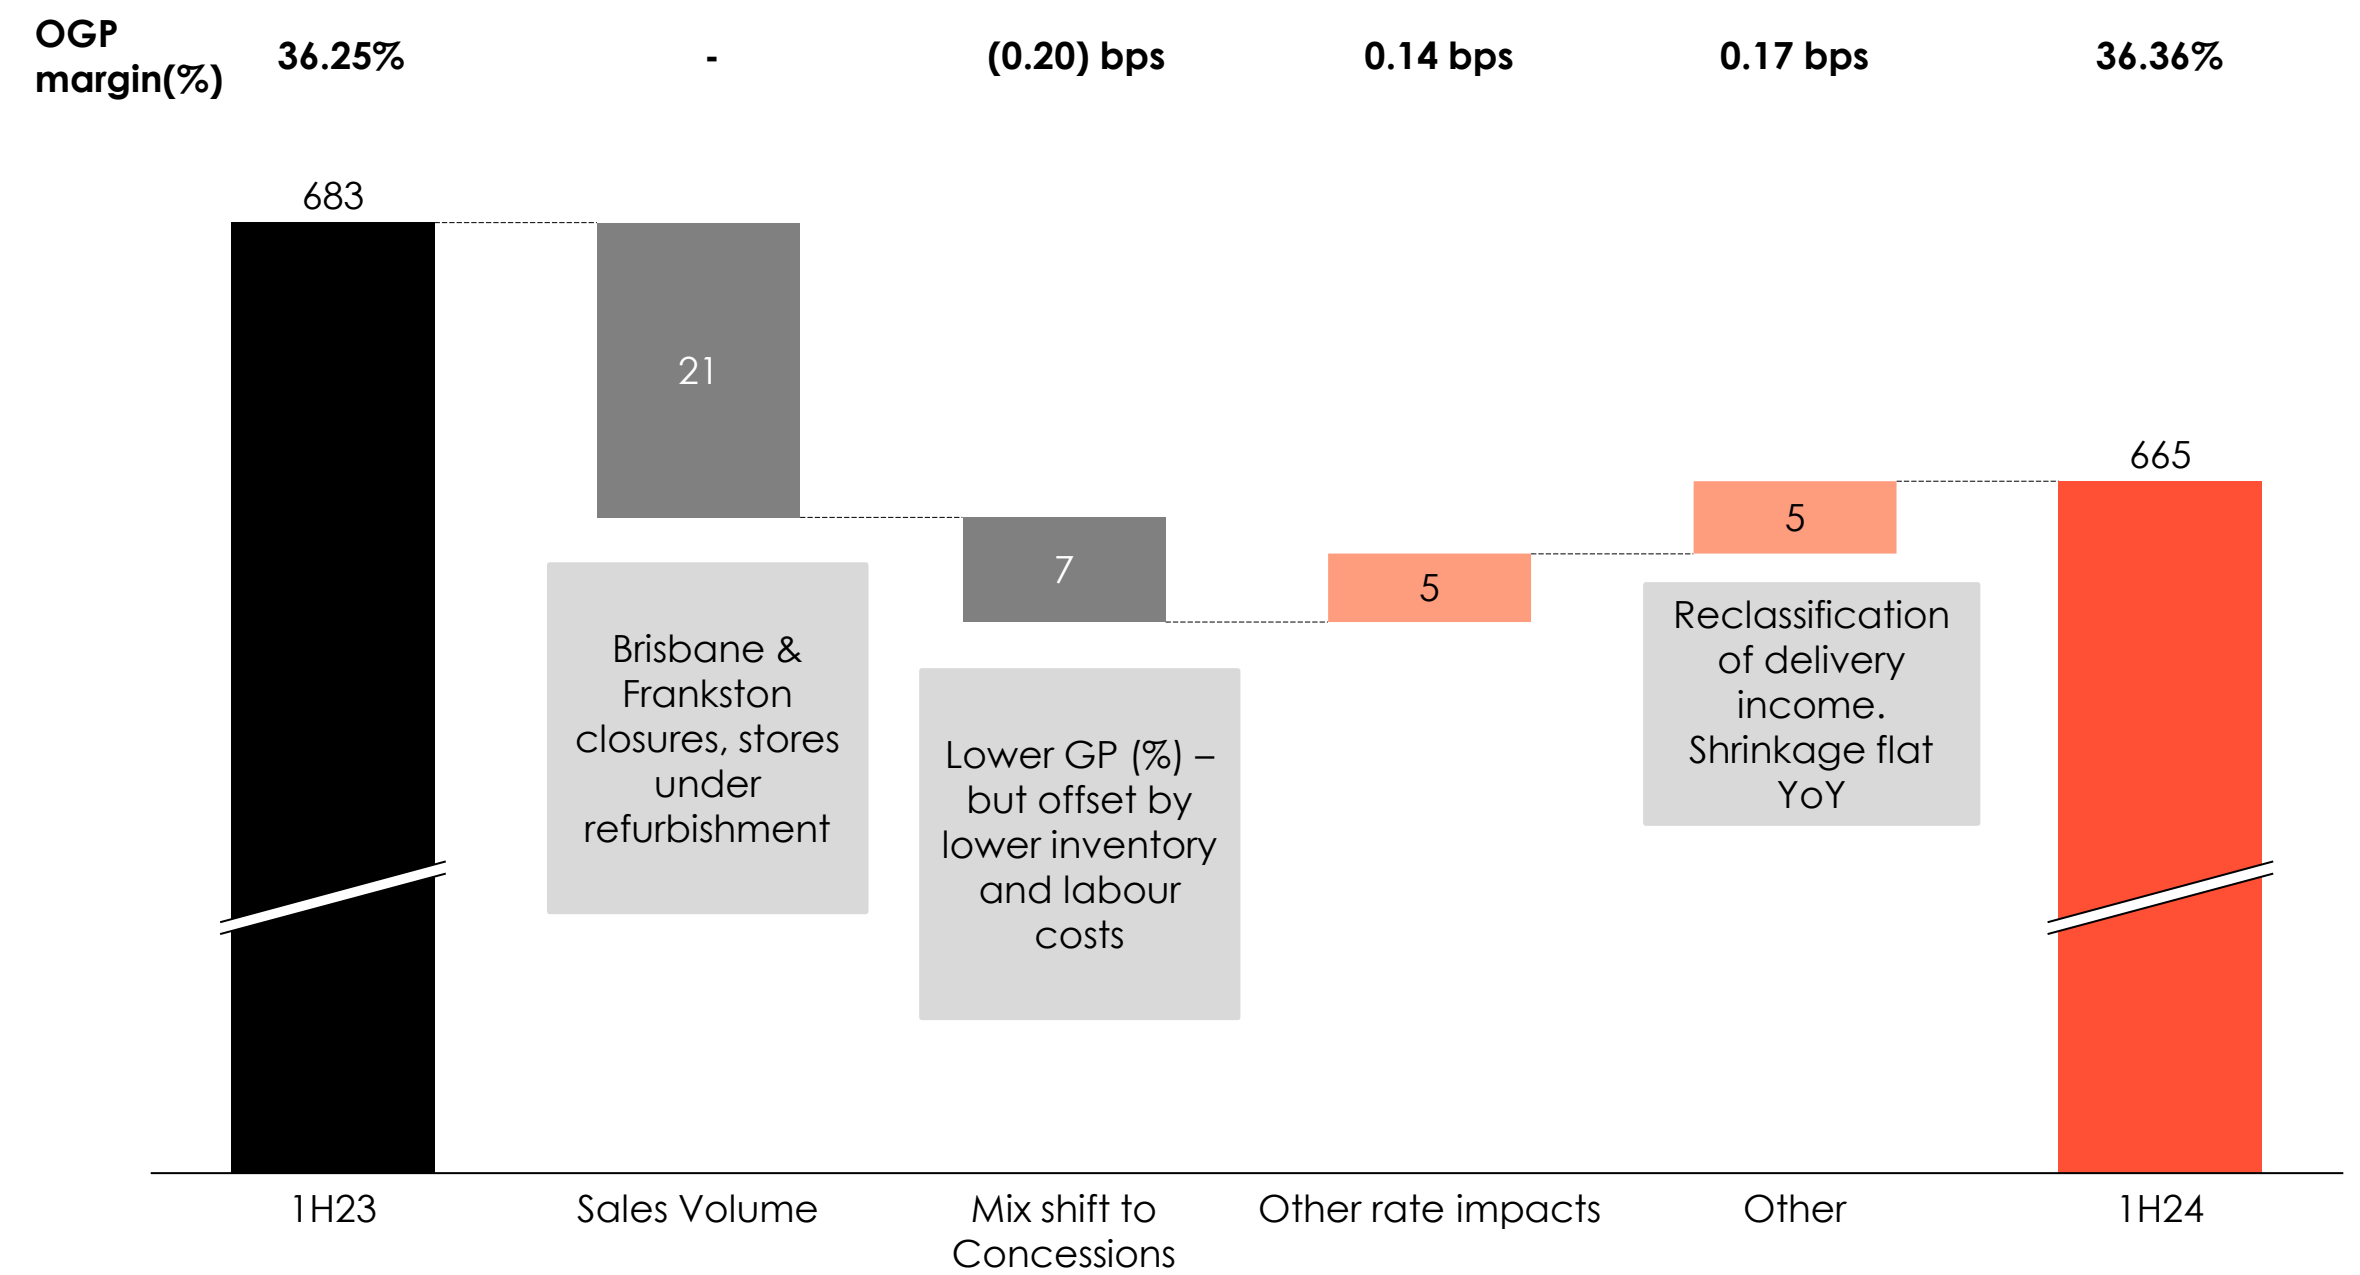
OGP margin(%)

36.25%

-

(0.20) bps

0.14 bps

0.17 bps

36.36%

683

21

Brisbane & Frankston closures, stores under refurbishment

7

Lower GP (%) – but offset by lower inventory and labour costs

5

5

Reclassification of delivery income. Shrinkage flat YoY

665

1H23

Sales Volume

Mix shift to Concessions

Other rate impacts

Other

1H24